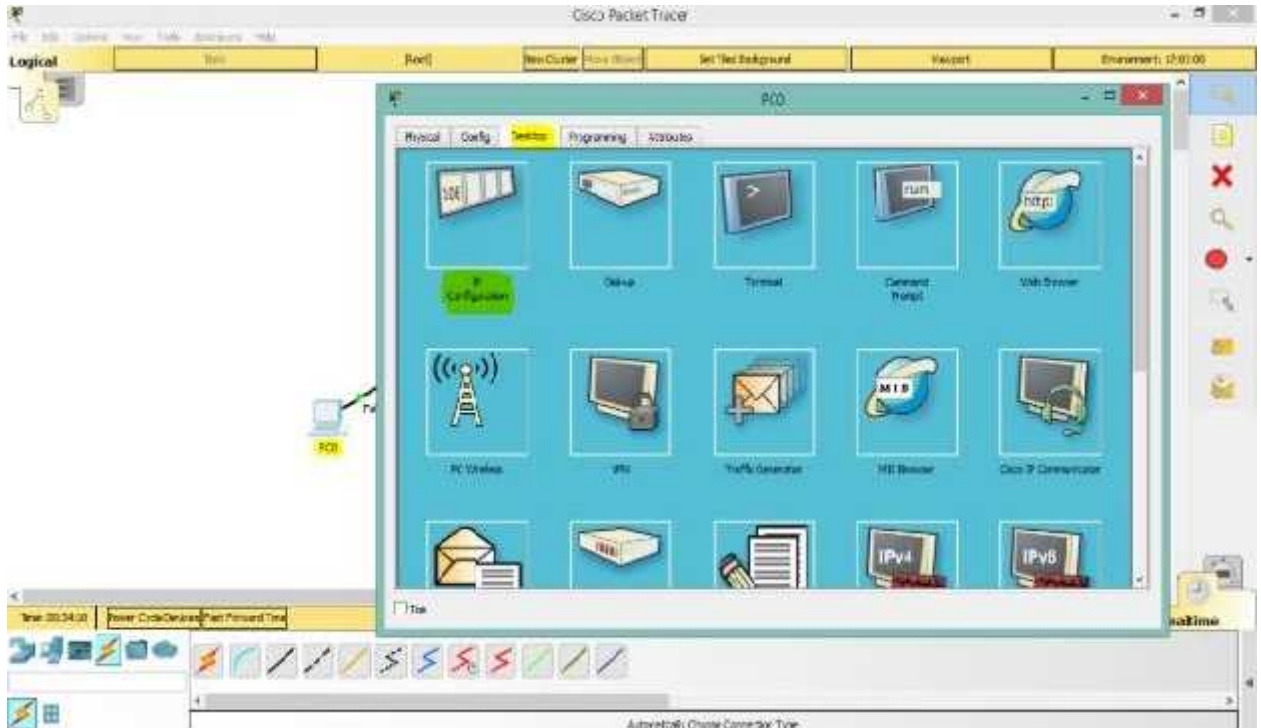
Cisco Packet Tracer

File Edit Options View Tools Extensions Help

Logical

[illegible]

[Root]

New Cluster

Move Object

Set Tiled Background

Viewport

Environment: 17:07:00

PC0

Physical Config Desktop Programming Attributes

IP Configuration

Dial-up

Terminal

Command Prompt

Web Browser

PC Wireless

VPN

Traffic Generator

MIB Browser

Cisco IP Communicator

run

http:

MIB

IPv4

IPv6

Top

PC0

Time: 00:34:00

Power Cycle Devices

Fast Forward Time

Realtime

Automatically Choose Connection Type